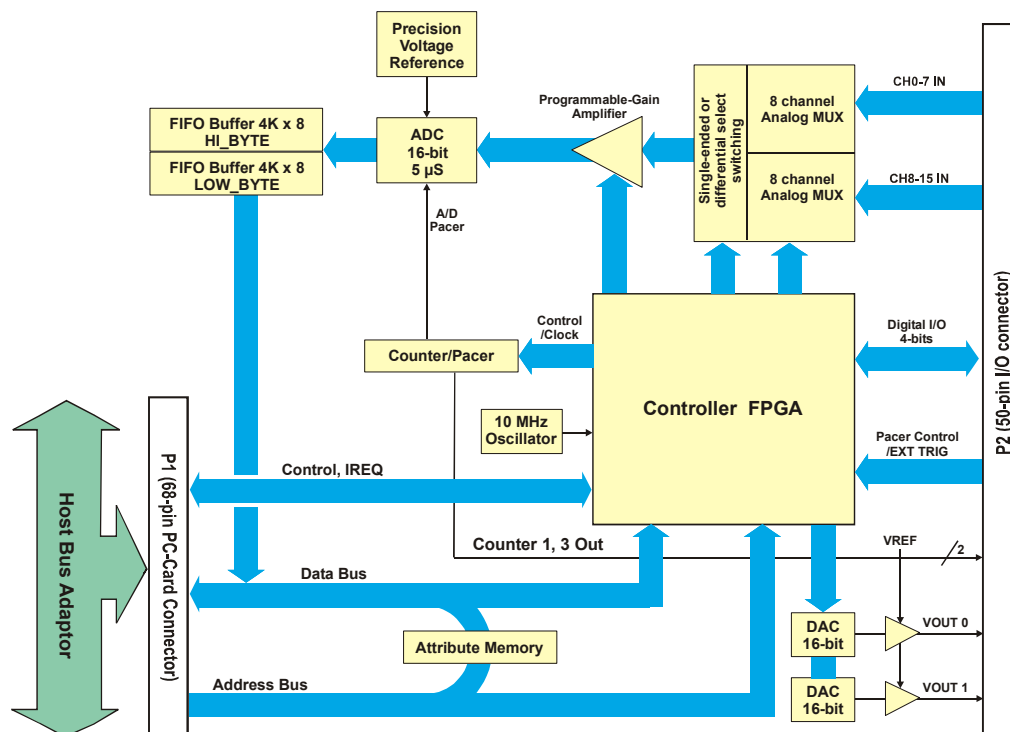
Precision Voltage Reference

FIFO Buffer 4K x 8 HI_BYTE

FIFO Buffer 4K x 8 LOW_BYTE

ADC 16-bit 5 µS

Programmable-Gain Amplifier

Single-ended or differential select switching

8 channel Analog MUX

8 channel Analog MUX

CH0-7 IN

CH8-15 IN

A/D Pacer

Control /Clock

Counter/Pacer

Digital I/O 4-bits

10 MHz Oscillator

Controller FPGA

Pacer Control /EXT TRIG

P2 (50-pin I/O connector)

Host Bus Adaptor

P1 (68-pin PC-Card Connector)

Control, IREQ

Counter 1, 3 Out

VREF

2

Data Bus

DAC 16-bit

VOUT 0

Attribute Memory

Address Bus

DAC 16-bit

VOUT 1